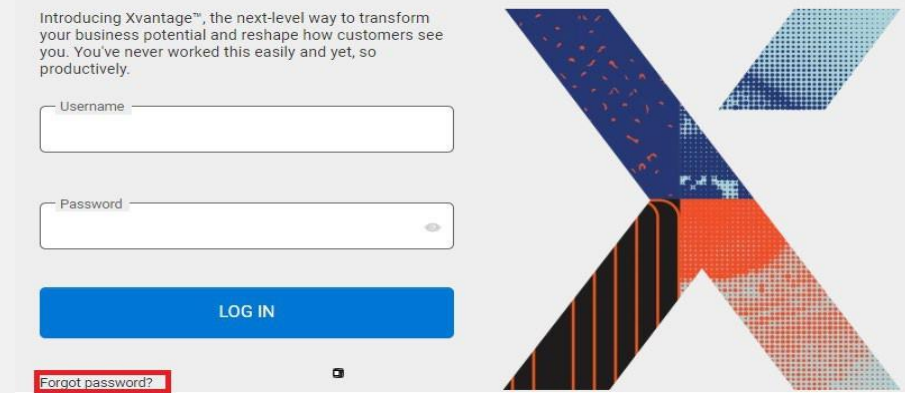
Introducing Xvantage™, the next-level way to transform your business potential and reshape how customers see you. You've never worked this easily and yet, so productively.

Username

Password

LOG IN

Forgot password?